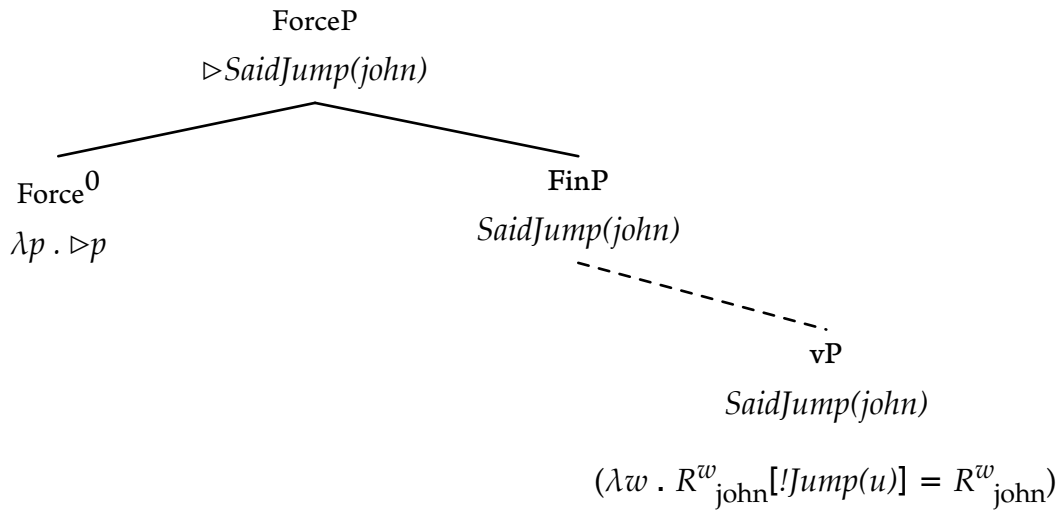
ForceP
$\triangleright$*SaidJump(john)*

Force$^0$
$\lambda p \,.\, \triangleright p$

FinP
*SaidJump(john)*

vP
*SaidJump(john)*

$(\lambda w \,.\, {R^w}_{\text{john}}[!Jump(u)] = {R^w}_{\text{john}})$